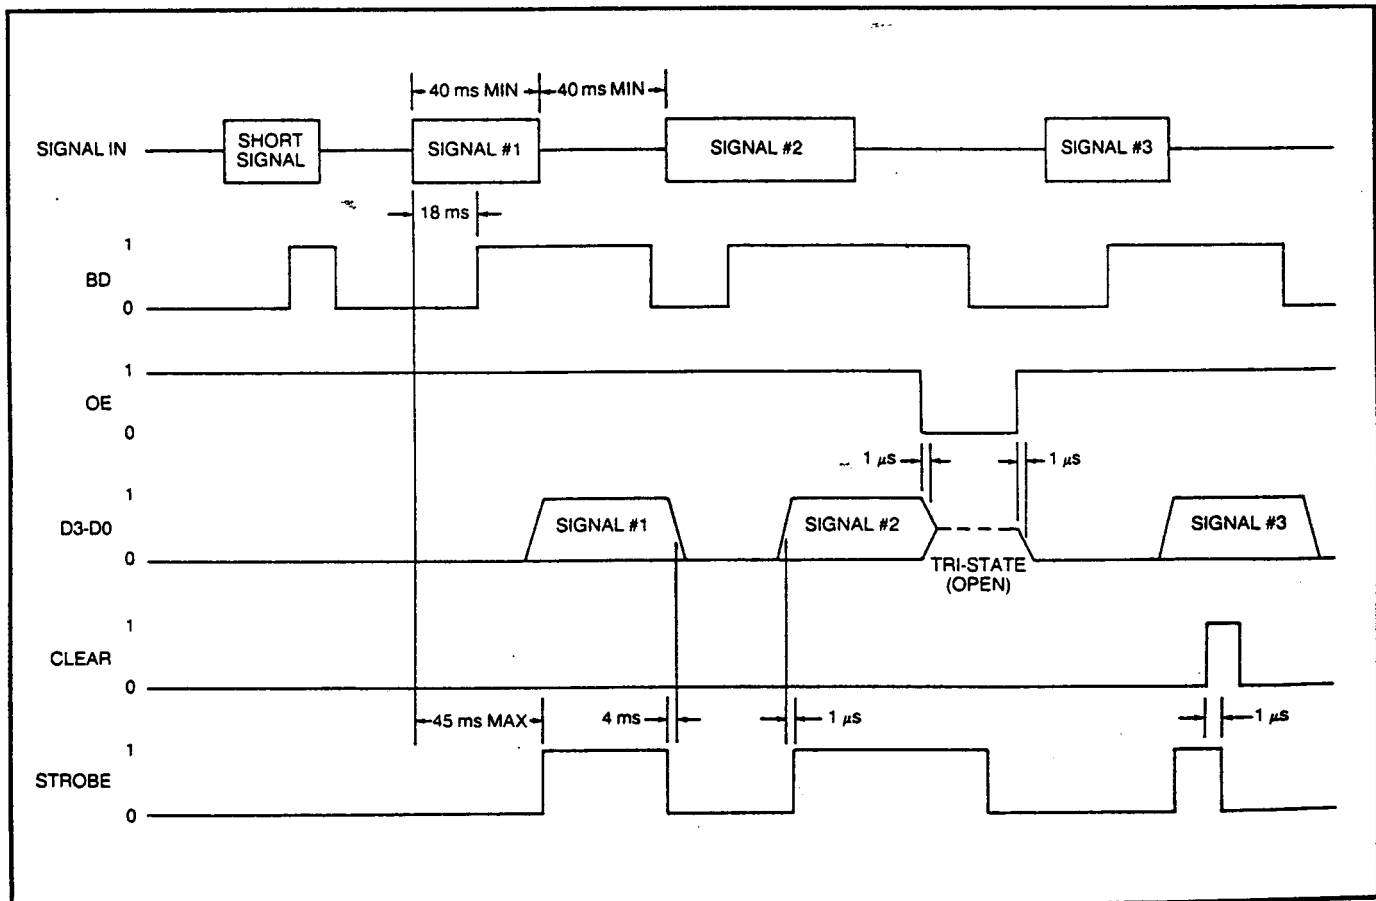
40 ms MIN
40 ms MIN

SIGNAL IN
SHORT SIGNAL
SIGNAL #1
SIGNAL #2
SIGNAL #3

18 ms

1
BD
0

1
OE
0

1 μs
1 μs

1
D3-D0
0
SIGNAL #1
SIGNAL #2
TRI-STATE (OPEN)
SIGNAL #3

1
CLEAR
0

45 ms MAX
4 ms
1 μs
1 μs

1
STROBE
0